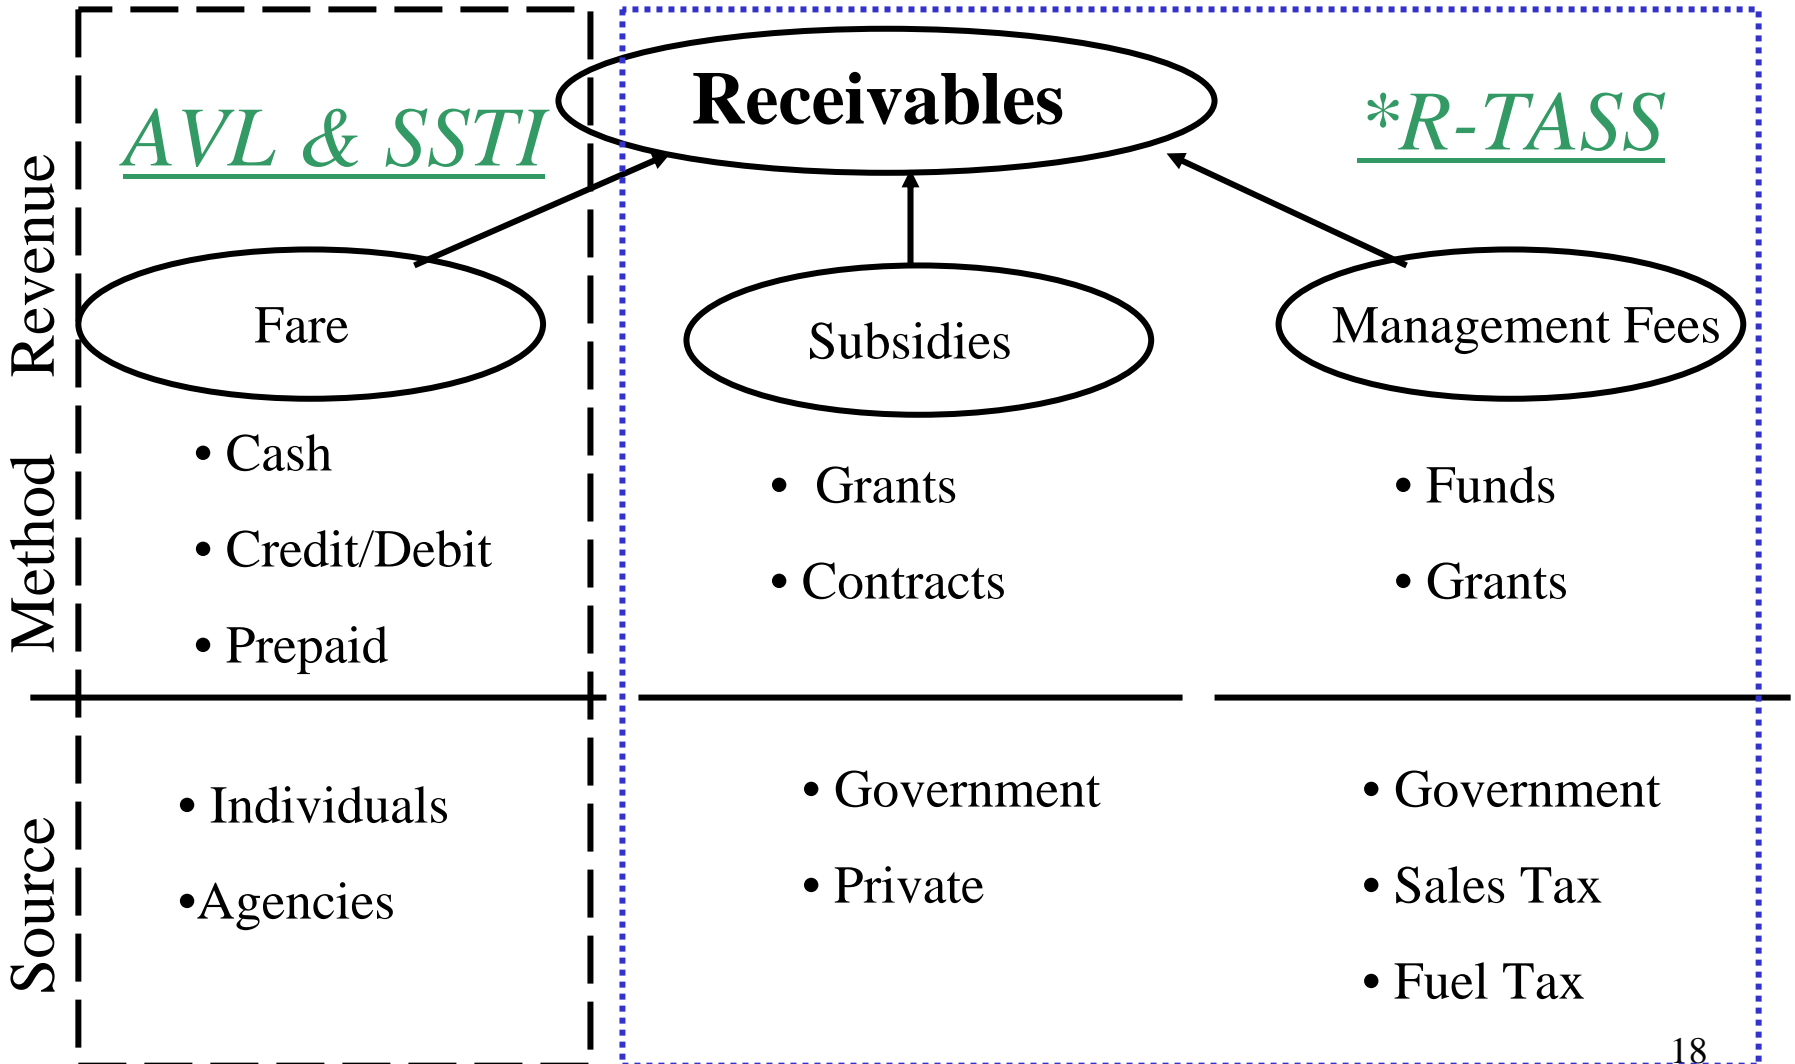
Receivables

AVL & SSTI

*R-TASS

Revenue

Fare

Subsidies

Management Fees

Method

• Cash

• Credit/Debit

• Prepaid

• Grants

• Contracts

• Funds

• Grants

Source

• Individuals

•Agencies

• Government

• Private

• Government

• Sales Tax

• Fuel Tax

18